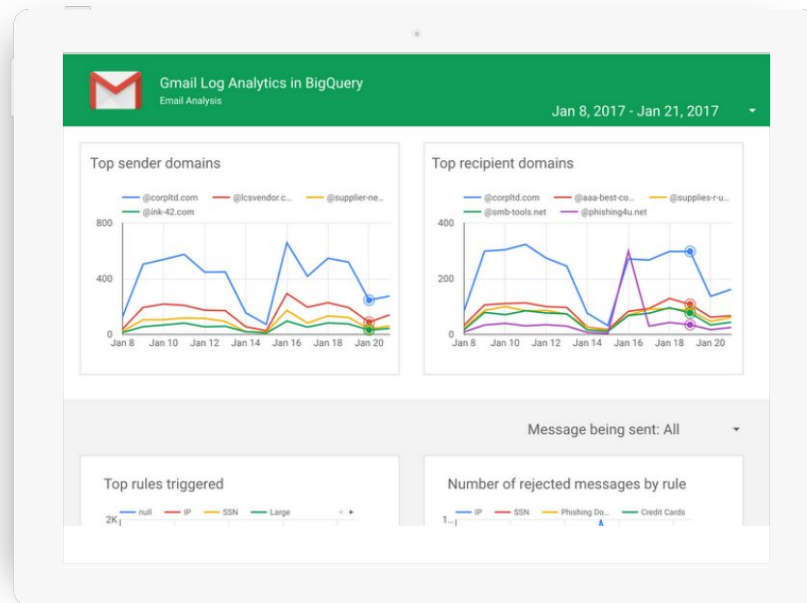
Gmail Log Analytics in BigQuery
Email Analysis

Jan 8, 2017 - Jan 21, 2017

Top sender domains

@corpltd.com
@lcsvendor.c...
@supplier-ne...
@ink-42.com

800
400
0

Jan 8 Jan 10 Jan 12 Jan 14 Jan 16 Jan 18 Jan 20

Top recipient domains

@corpltd.com
@aaa-best-co...
@supplies-r-u...
@smb-tools.net
@phishing4u.net

400
200
0

Jan 8 Jan 10 Jan 12 Jan 14 Jan 16 Jan 18 Jan 20

Message being sent: All

Top rules triggered

null
IP
SSN
Large

2K

Number of rejected messages by rule

IP
SSN
Phishing Do...
Credit Cards

1